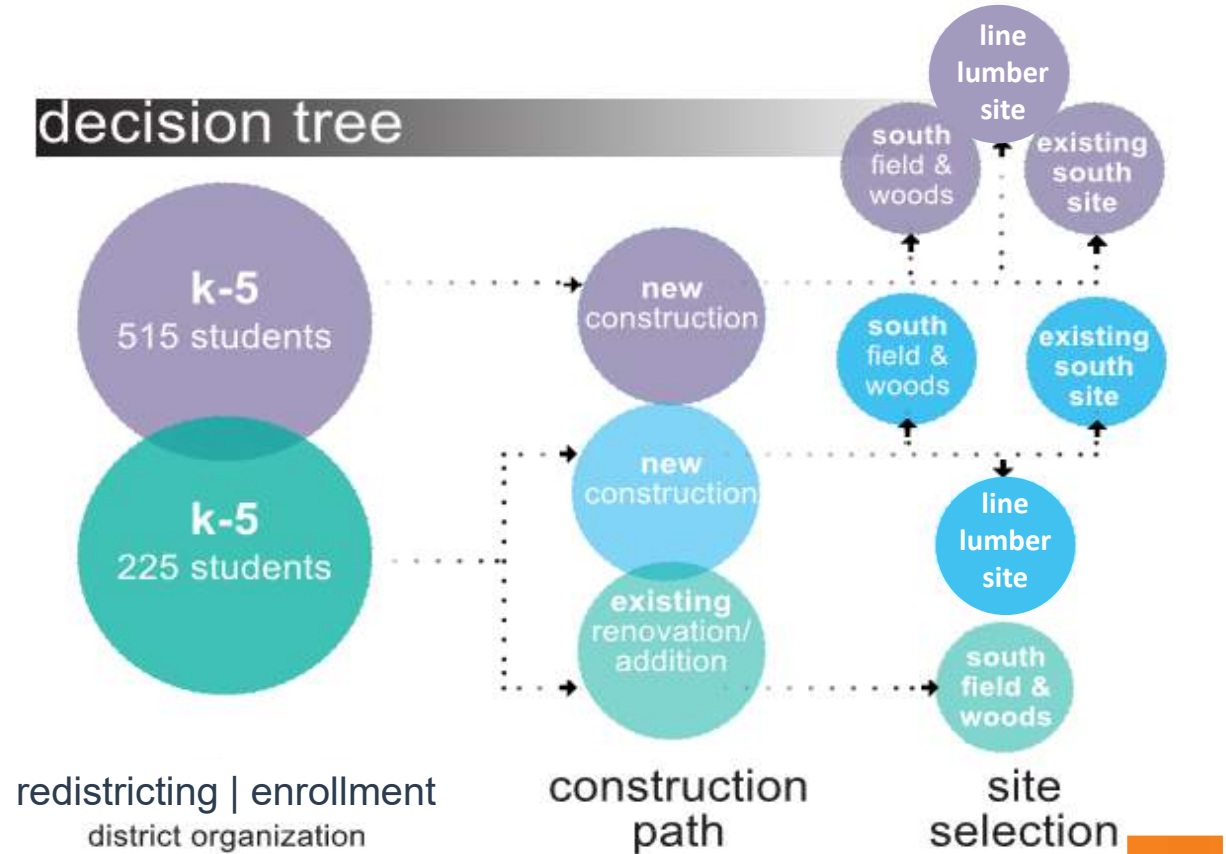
decision tree

line lumber site

south field & woods

existing south site

k-5
515 students

new construction

south field & woods

existing south site

k-5
225 students

new construction

line lumber site

existing renovation/ addition

south field & woods

redistricting | enrollment
district organization

construction path

site selection